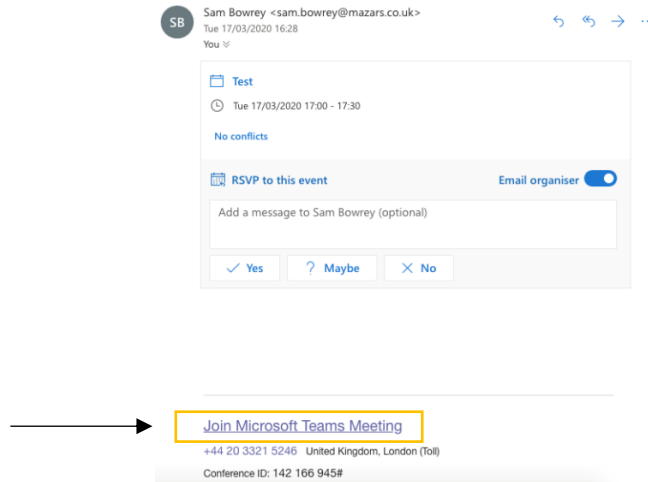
SB

Sam Bowrey <sam.bowrey@mazars.co.uk>
Tue 17/03/2020 16:28
You

Test
Tue 17/03/2020 17:00 - 17:30
No conflicts

RSVP to this event
Email organiser

Add a message to Sam Bowrey (optional)

Yes
Maybe
No

Join Microsoft Teams Meeting
+44 20 3321 5246 United Kingdom, London (Toll)
Conference ID: 142 166 945#